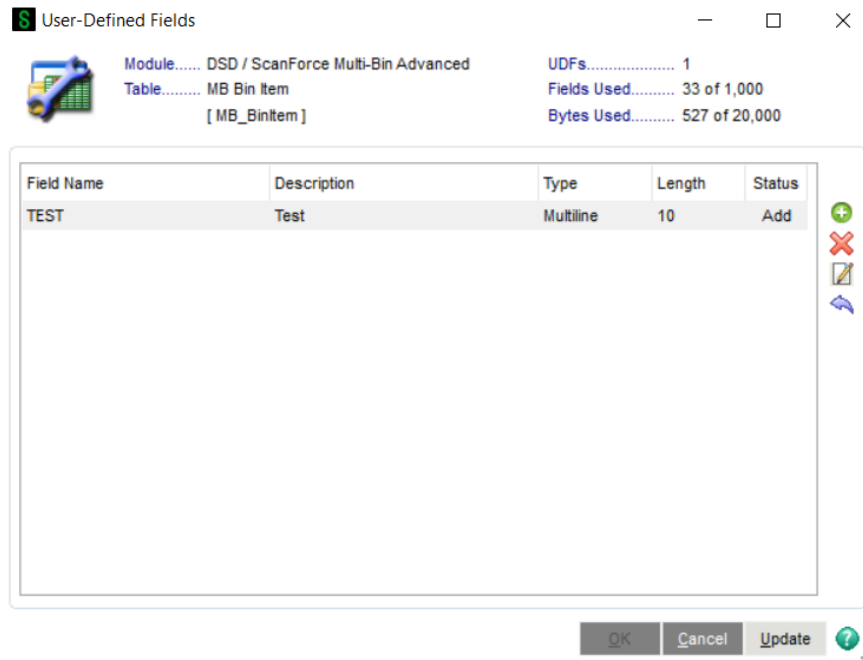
User-Defined Fields

Module...... DSD / ScanForce Multi-Bin Advanced
Table......... MB Bin Item
[ MB_BinItem ]

UDFs.................... 1
Fields Used.......... 33 of 1,000
Bytes Used.......... 527 of 20,000

| Field Name | Description | Type | Length | Status |
|---|---|---|---|---|
| TEST | Test | Multiline | 10 | Add |

OK
Cancel
Update